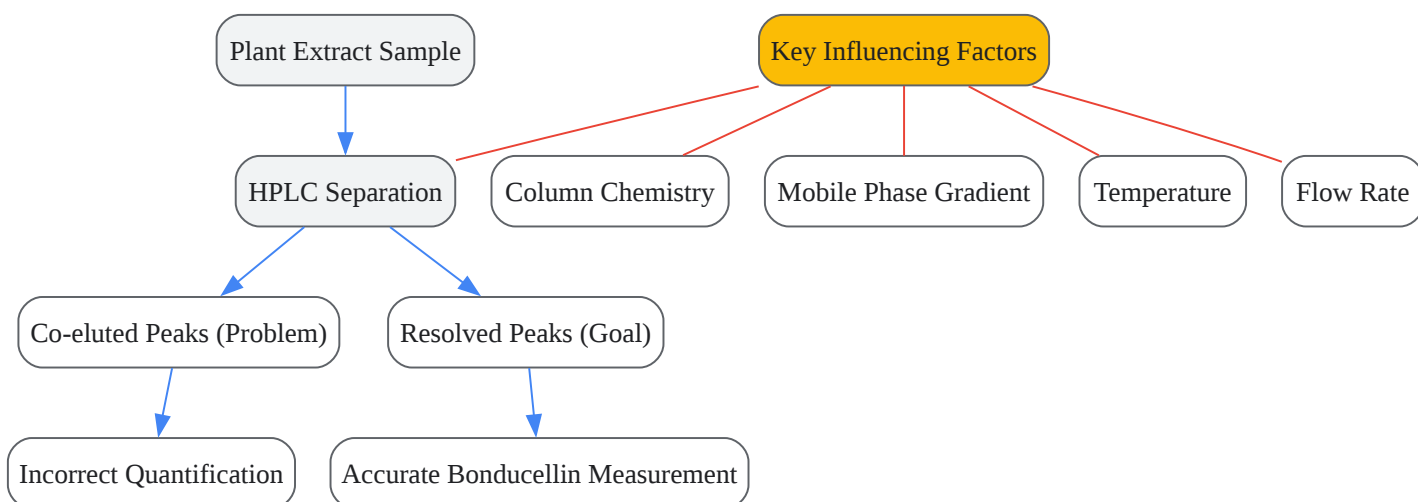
Plant Extract Sample

Key Influencing Factors

HPLC Separation

Column Chemistry

Mobile Phase Gradient

Temperature

Flow Rate

Co-eluted Peaks (Problem)

Resolved Peaks (Goal)

Incorrect Quantification

Accurate Bonducellin Measurement